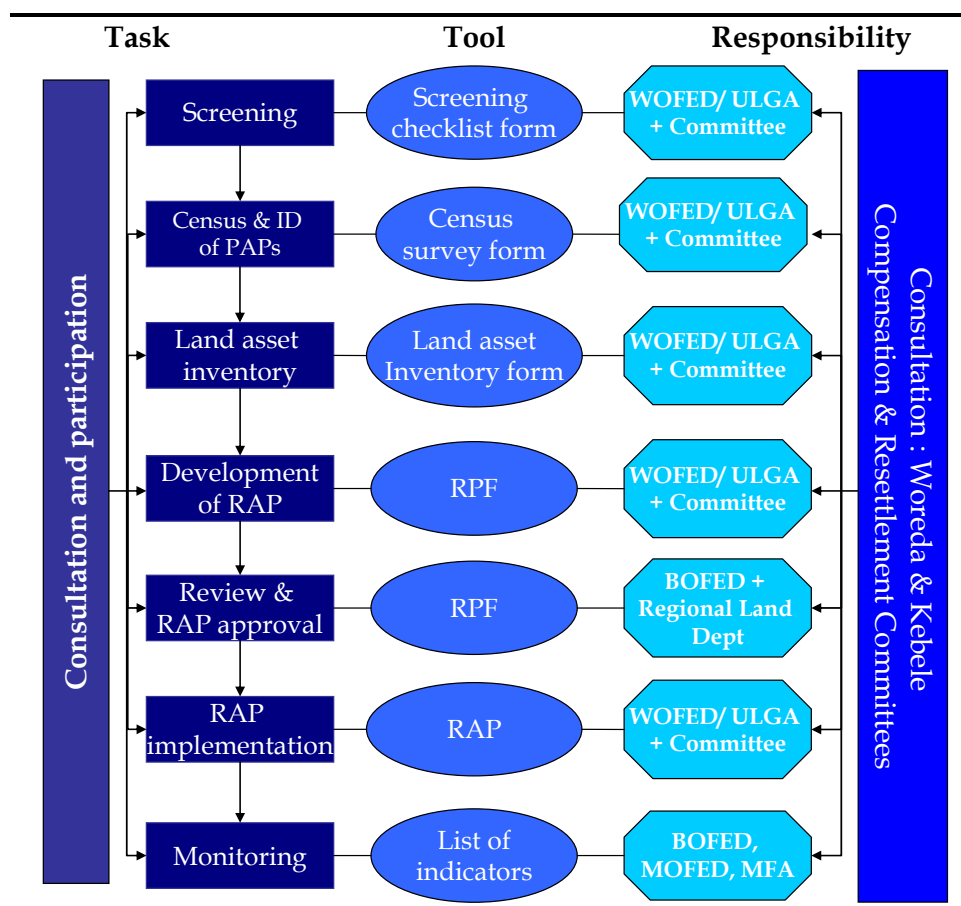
Task
Tool
Responsibility

Consultation and participation

Screening
Screening checklist form
WOFED/ ULGA + Committee

Census & ID of PAPs
Census survey form
WOFED/ ULGA + Committee

Land asset inventory
Land asset Inventory form
WOFED/ ULGA + Committee

Development of RAP
RPF
WOFED/ ULGA + Committee

Review & RAP approval
RPF
BOFED + Regional Land Dept

RAP implementation
RAP
WOFED/ ULGA + Committee

Monitoring
List of indicators
BOFED, MOFED, MFA

Consultation : Woreda & Kebele Compensation & Resettlement Committees